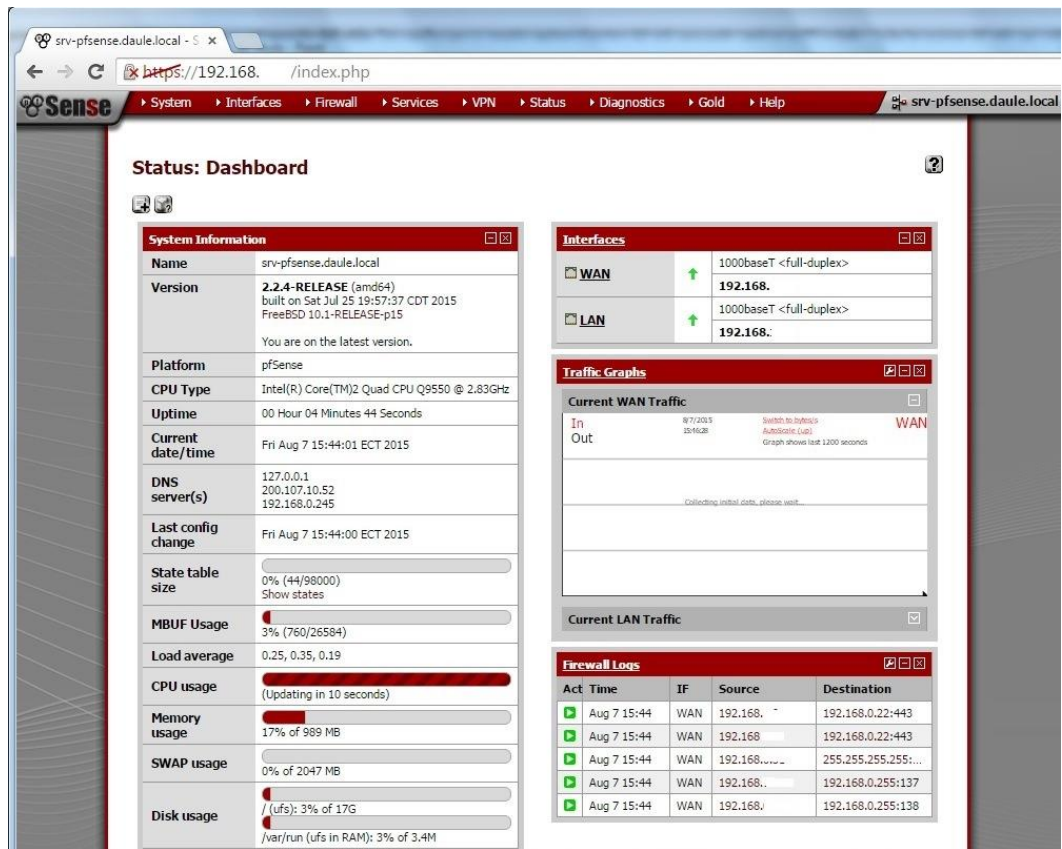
srv-pfsense.daule.local - S ×

https://192.168. /index.php

Sense ▸ System ▸ Interfaces ▸ Firewall ▸ Services ▸ VPN ▸ Status ▸ Diagnostics ▸ Gold ▸ Help srv-pfsense.daule.local

Status: Dashboard

?

System Information

| Name | srv-pfsense.daule.local |
|---|---|
| Version | 2.2.4-RELEASE (amd64) built on Sat Jul 25 19:57:37 CDT 2015 FreeBSD 10.1-RELEASE-p15 You are on the latest version. |
| Platform | pfSense |
| CPU Type | Intel(R) Core(TM)2 Quad CPU Q9550 @ 2.83GHz |
| Uptime | 00 Hour 04 Minutes 44 Seconds |
| Current date/time | Fri Aug 7 15:44:01 ECT 2015 |
| DNS server(s) | 127.0.0.1 200.107.10.52 192.168.0.245 |
| Last config change | Fri Aug 7 15:44:00 ECT 2015 |
| State table size | 0% (44/98000) Show states |
| MBUF Usage | 3% (760/26584) |
| Load average | 0.25, 0.35, 0.19 |
| CPU usage | (Updating in 10 seconds) |
| Memory usage | 17% of 989 MB |
| SWAP usage | 0% of 2047 MB |
| Disk usage | / (ufs): 3% of 17G /var/run (ufs in RAM): 3% of 3.4M |

Interfaces

| WAN | 1000baseT <full-duplex> 192.168. |
|---|---|
| LAN | 1000baseT <full-duplex> 192.168.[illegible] |

Traffic Graphs

Current WAN Traffic

In Out 8/7/2015 15:46:28 Switch to bytes/s Autoscale (up) Graph shows last 1200 seconds WAN

Collecting initial data, please wait...

Current LAN Traffic

Firewall Logs

| Act | Time | IF | Source | Destination |
|---|---|---|---|---|
| | Aug 7 15:44 | WAN | 192.168.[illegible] | 192.168.0.22:443 |
| | Aug 7 15:44 | WAN | 192.168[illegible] | 192.168.0.22:443 |
| | Aug 7 15:44 | WAN | 192.168.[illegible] | 255.255.255.255:... |
| | Aug 7 15:44 | WAN | 192.168.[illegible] | 192.168.0.255:137 |
| | Aug 7 15:44 | WAN | 192.168.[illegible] | 192.168.0.255:138 |